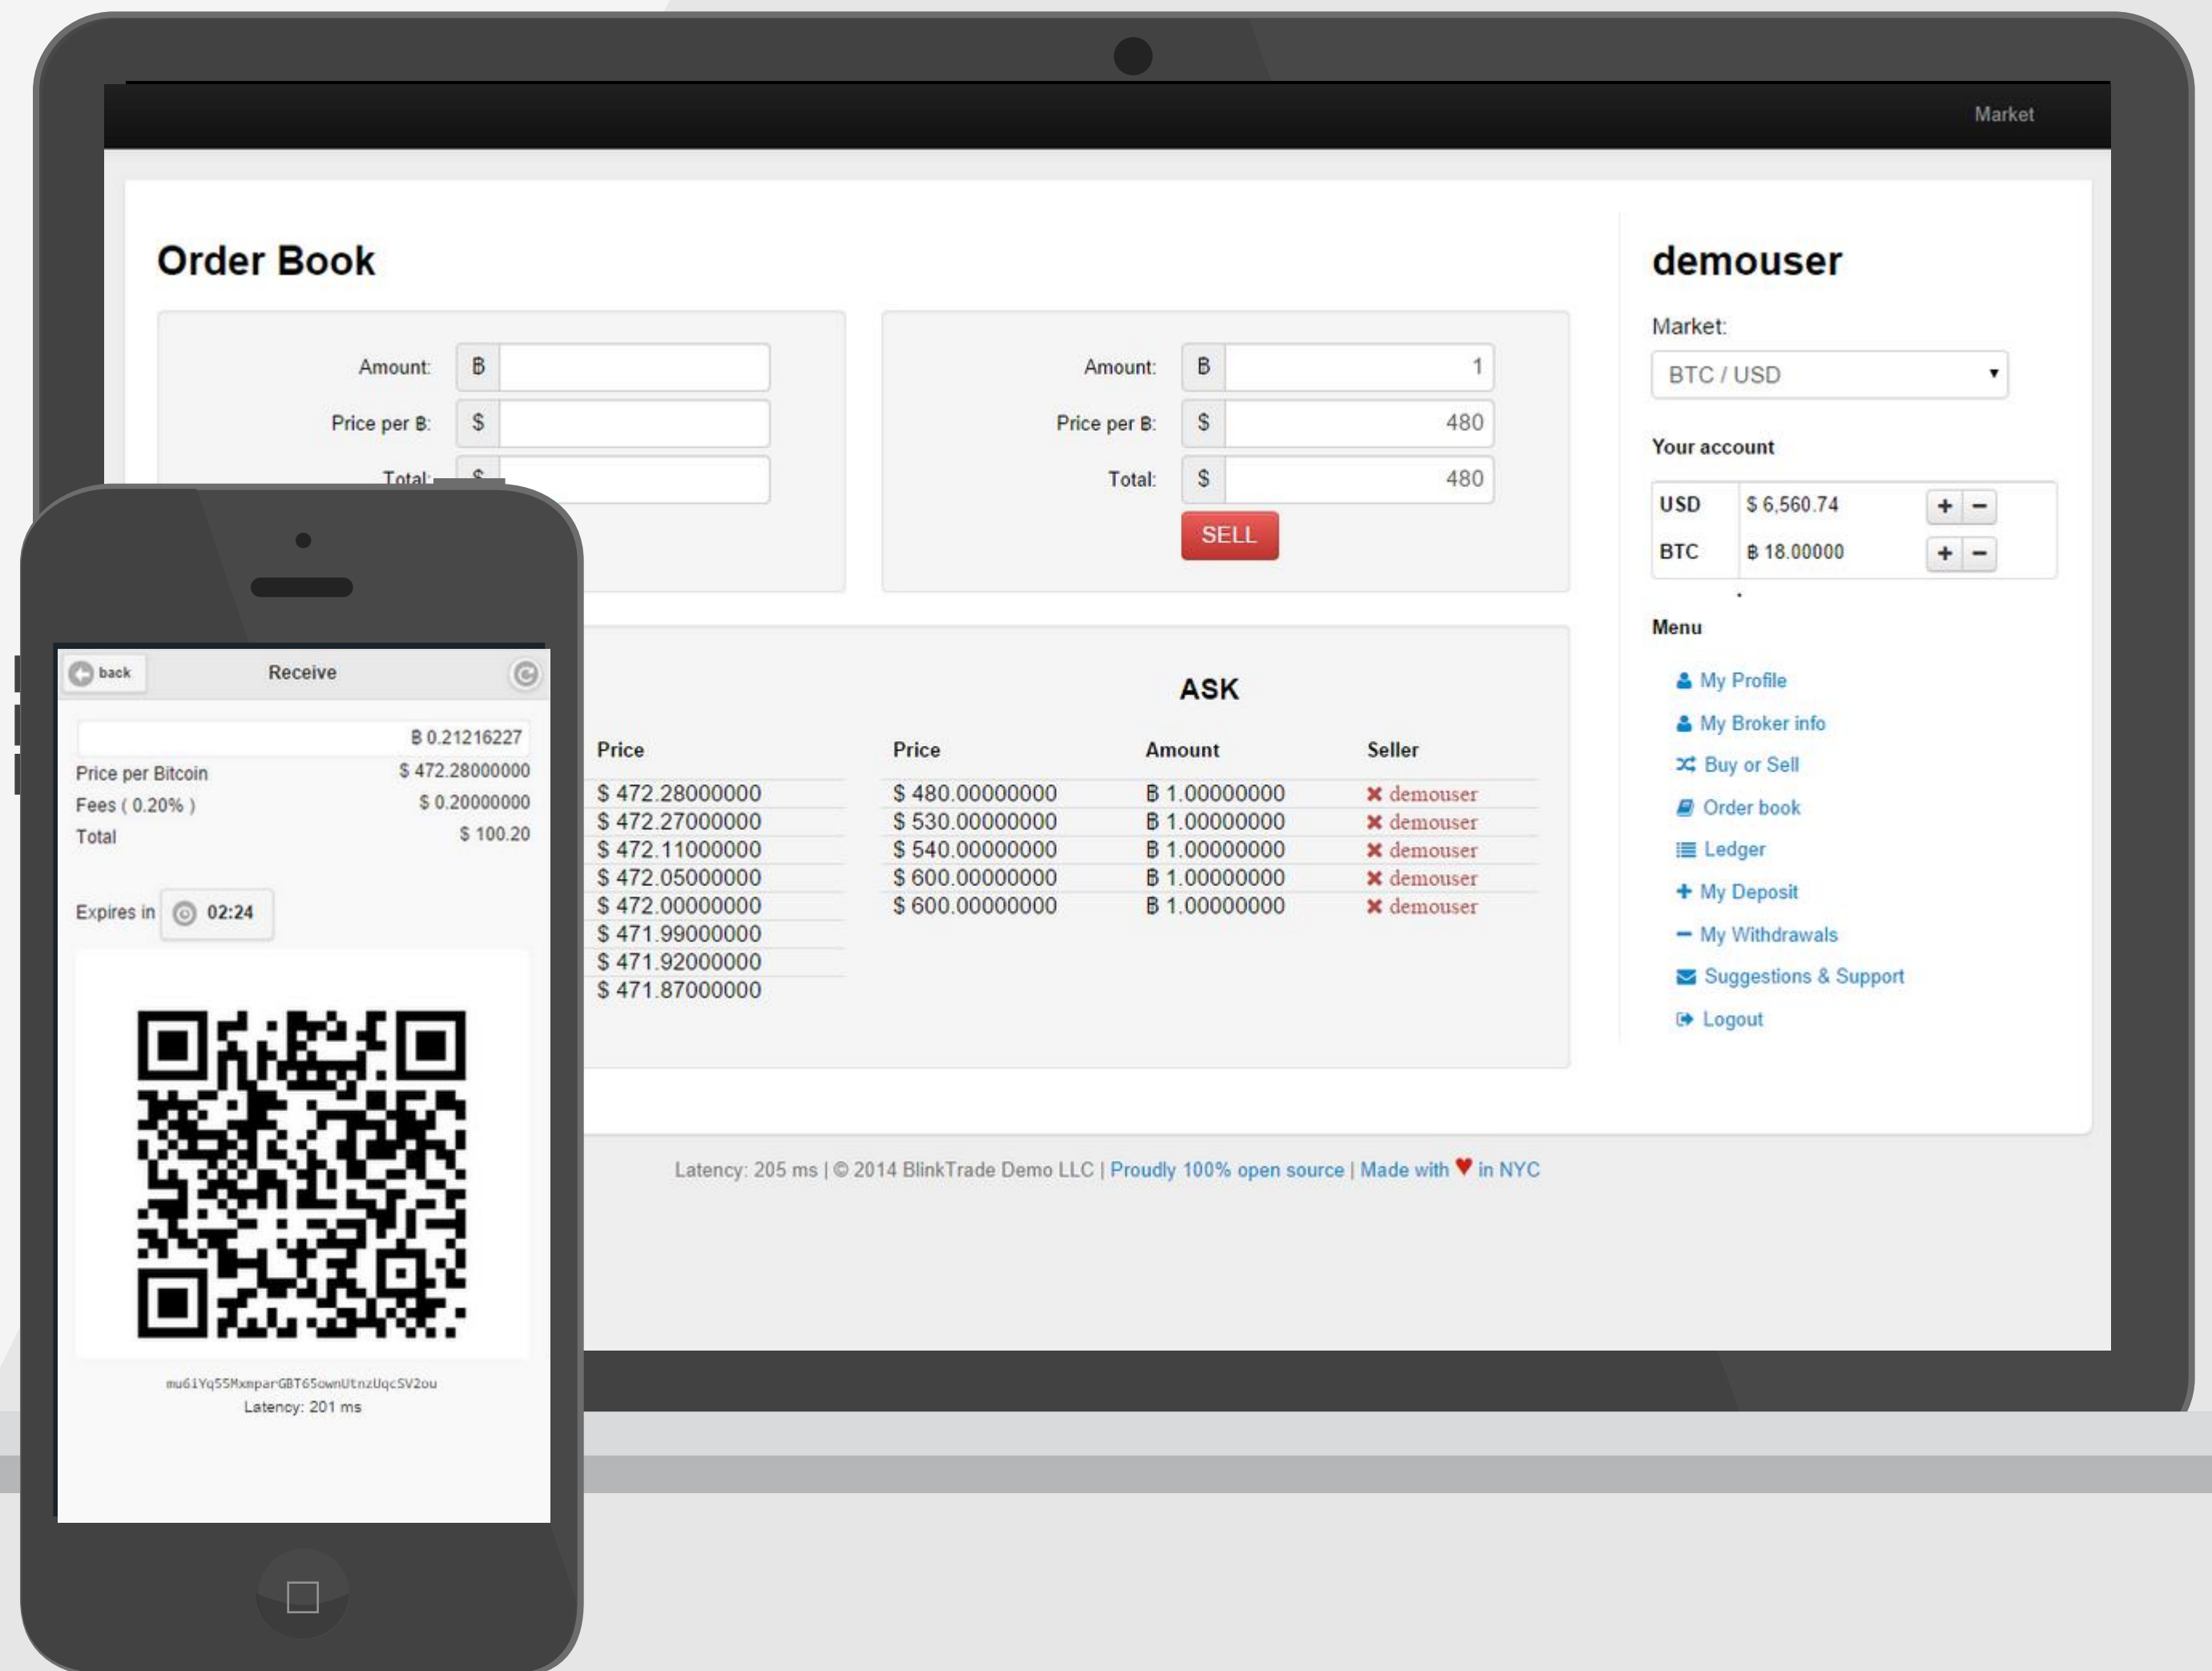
Market

Order Book

Amount: Ƀ
Price per Ƀ: $
Total: $

Amount: Ƀ 1
Price per Ƀ: $ 480
Total: $ 480
SELL

ASK

| Price |
|---|
| $ 472.28000000 |
| $ 472.27000000 |
| $ 472.11000000 |
| $ 472.05000000 |
| $ 472.00000000 |
| $ 471.99000000 |
| $ 471.92000000 |
| $ 471.87000000 |

| Price | Amount | Seller |
|---|---|---|
| $ 480.00000000 | Ƀ 1.00000000 | ✖ demouser |
| $ 530.00000000 | Ƀ 1.00000000 | ✖ demouser |
| $ 540.00000000 | Ƀ 1.00000000 | ✖ demouser |
| $ 600.00000000 | Ƀ 1.00000000 | ✖ demouser |
| $ 600.00000000 | Ƀ 1.00000000 | ✖ demouser |

demouser

Market:
BTC / USD

Your account

| USD | $ 6,560.74 | + − |
|---|---|---|
| BTC | Ƀ 18.00000 | + − |

Menu
My Profile
My Broker info
Buy or Sell
Order book
Ledger
My Deposit
My Withdrawals
Suggestions & Support
Logout

Latency: 205 ms | © 2014 BlinkTrade Demo LLC | Proudly 100% open source | Made with ♥ in NYC

back Receive

Ƀ 0.21216227
Price per Bitcoin $ 472.28000000
Fees ( 0.20% ) $ 0.20000000
Total $ 100.20

Expires in 02:24

mu6iYq55MxmparGBT65ownUtnzUqcSV2ou
Latency: 201 ms